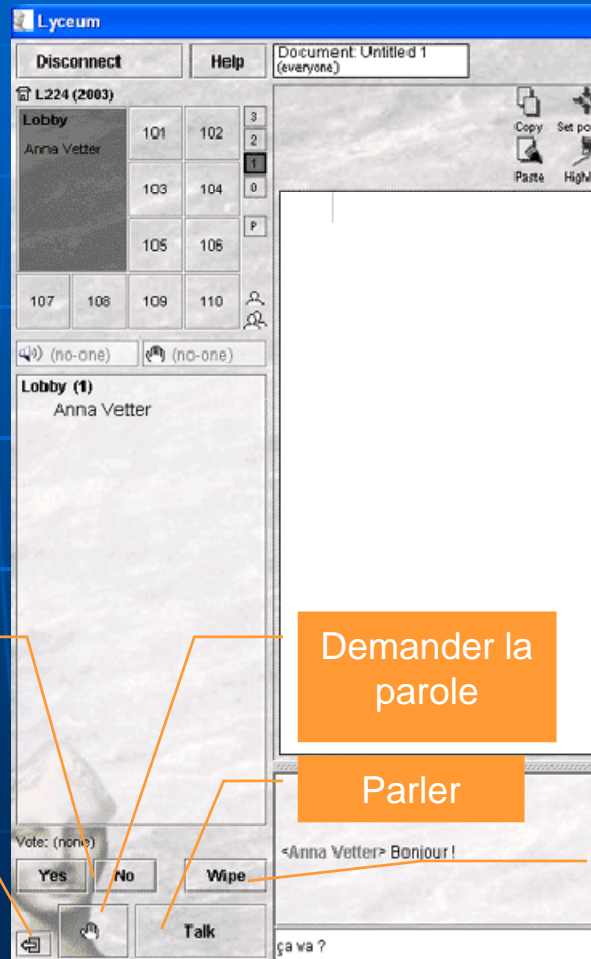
Lyceum

Disconnect
Help
Document: Untitled 1
(everyone)

L224 (2003)
Lobby
Anna Vetter
101
102
103
104
105
106
107
108
109
110
3
2
1
0
P

Copy
Set po
Paste
Highl

(no-one)
(no-one)

Lobby (1)
Anna Vetter

Demander la parole

Parler

Vote: (none)
Yes
No
Wipe
Talk

<Anna Vetter> Bonjour !

ça va ?